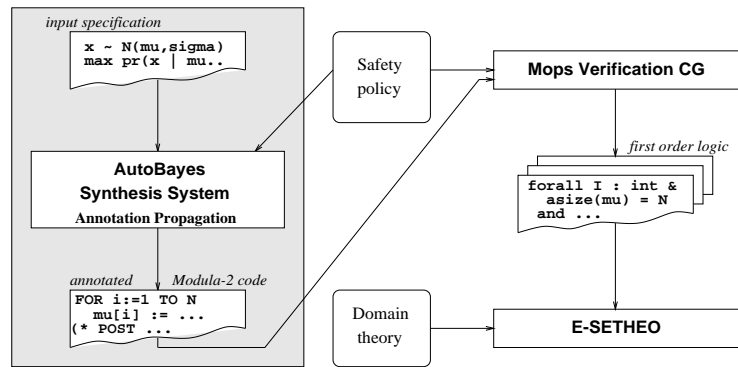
input specification

x ~ N(mu,sigma)
max pr(x | mu..

AutoBayes
Synthesis System
Annotation Propagation

annotated Modula-2 code

FOR i:=1 TO N
mu[i] := ...
(* POST ...

Safety policy

Mops Verification CG

first order logic

forall I : int &
asize(mu) = N
and ...

Domain theory

E-SETHEO